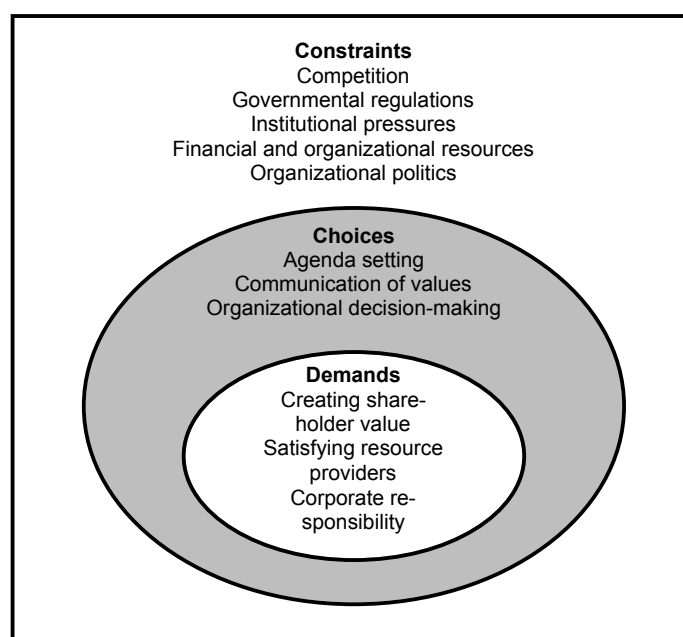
**Constraints**
Competition
Governmental regulations
Institutional pressures
Financial and organizational resources
Organizational politics

**Choices**
Agenda setting
Communication of values
Organizational decision-making

**Demands**
Creating shareholder value
Satisfying resource providers
Corporate responsibility